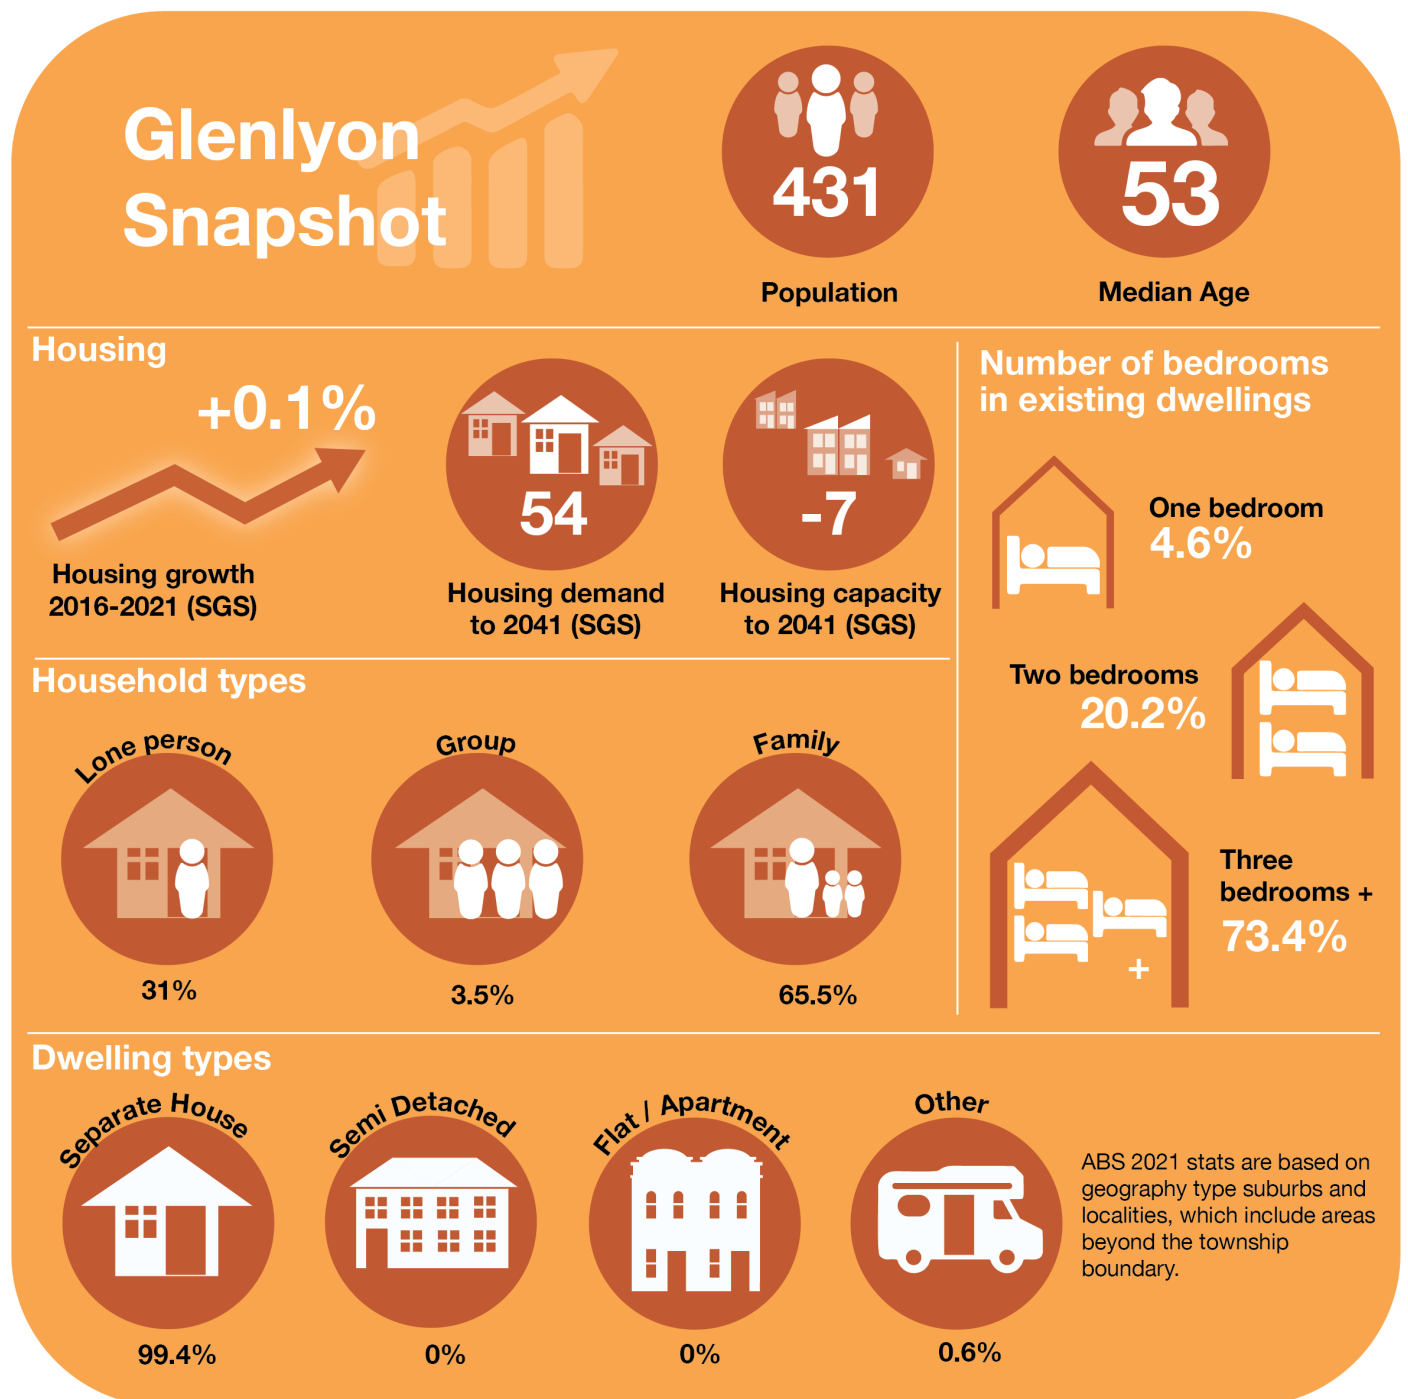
Glenlyon Snapshot

431
Population

53
Median Age

Housing

+0.1%
Housing growth 2016-2021 (SGS)

54
Housing demand to 2041 (SGS)

-7
Housing capacity to 2041 (SGS)

Number of bedrooms in existing dwellings

One bedroom
4.6%

Two bedrooms
20.2%

Three bedrooms +
73.4%

+

Household types

Lone person
31%

Group
3.5%

Family
65.5%

Dwelling types

Separate House
99.4%

Semi Detached
0%

Flat / Apartment
0%

Other
0.6%

ABS 2021 stats are based on geography type suburbs and localities, which include areas beyond the township boundary.